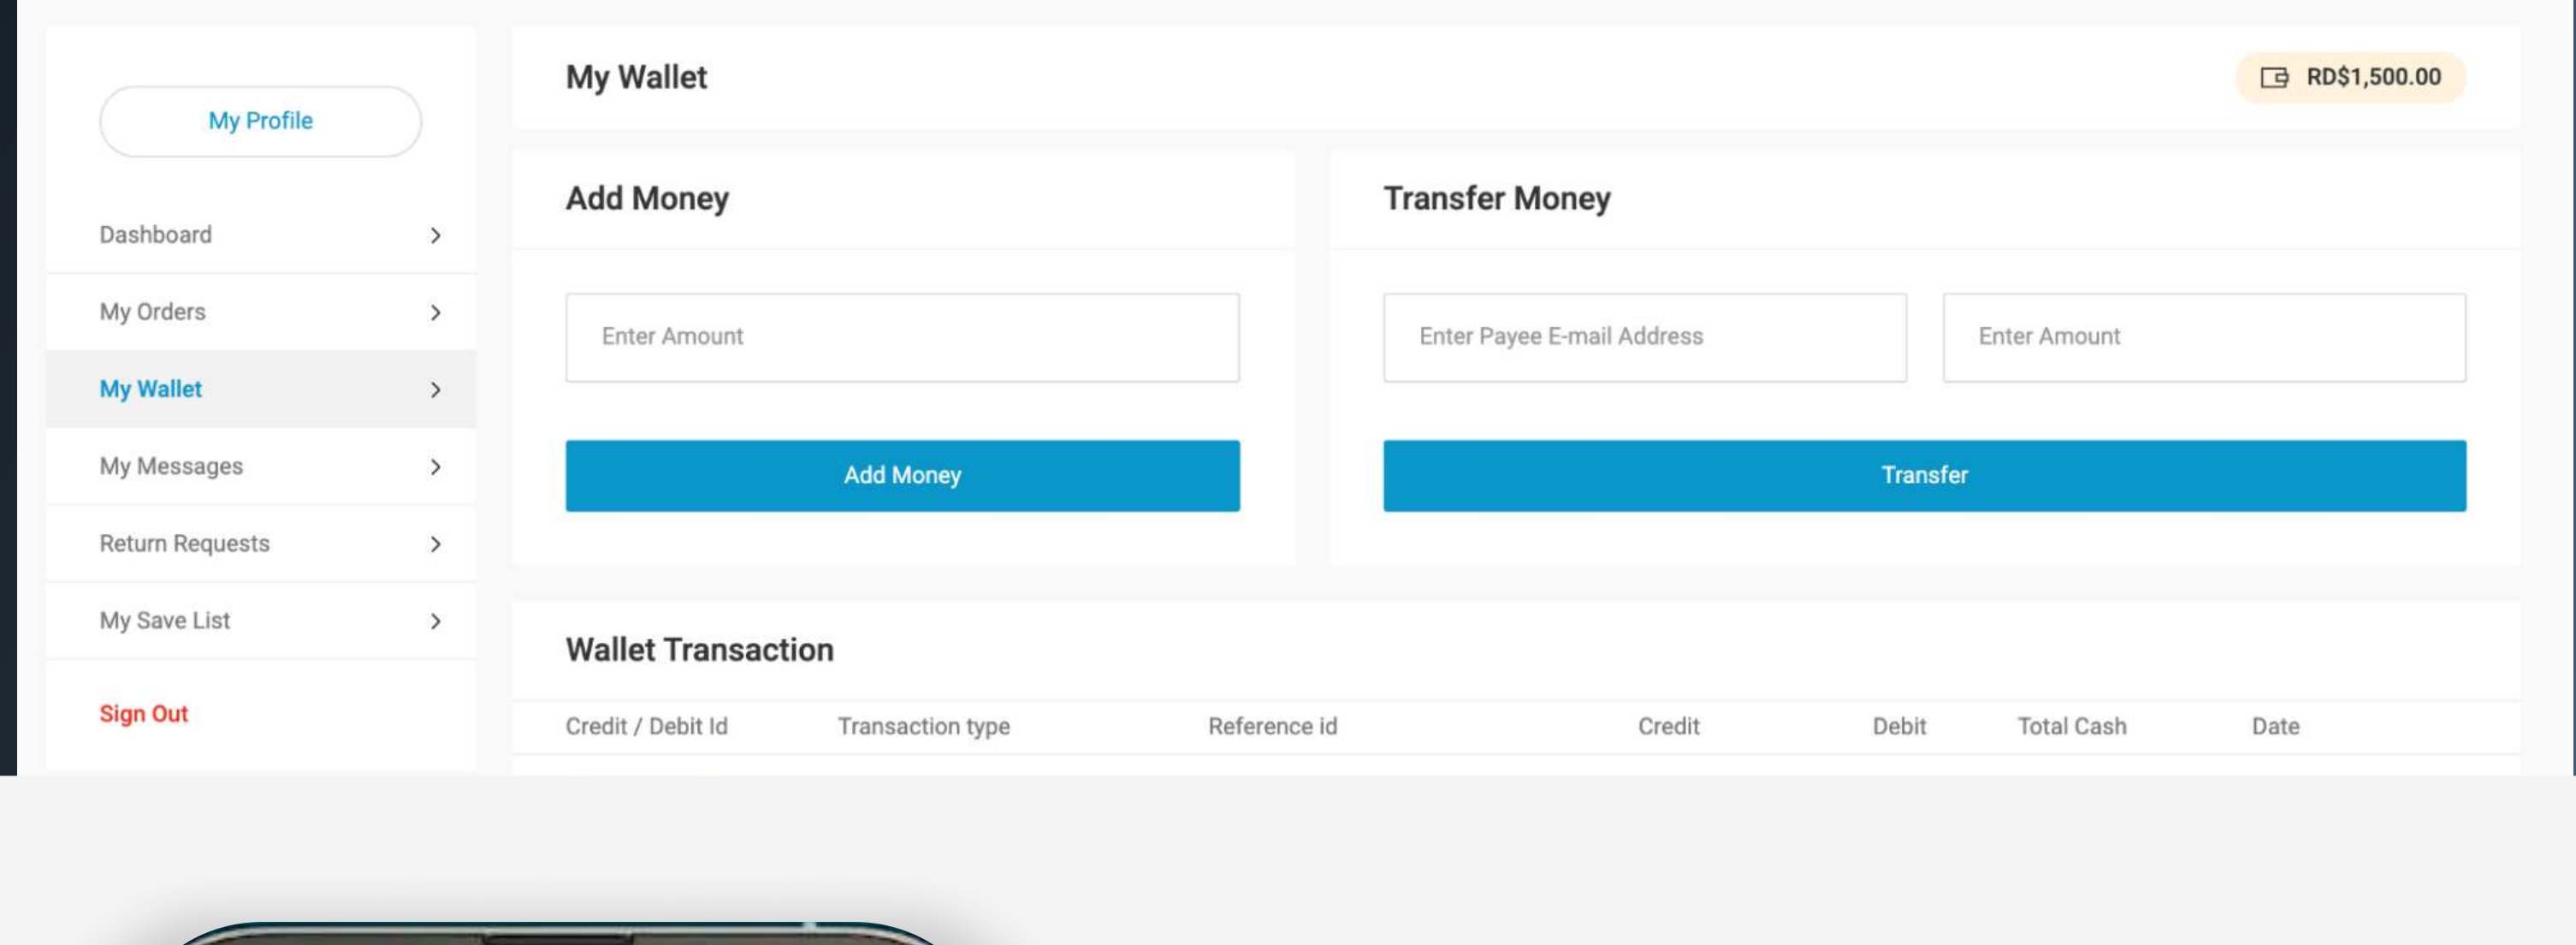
My Profile

Dashboard

My Orders

My Wallet

My Messages

Return Requests

My Save List

Sign Out

My Wallet

RD$1,500.00

Add Money

Enter Amount

Add Money

Transfer Money

Enter Payee E-mail Address

Enter Amount

Transfer

Wallet Transaction

| Credit / Debit Id | Transaction type | Reference id | Credit | Debit | Total Cash | Date |
|---|---|---|---|---|---|---|